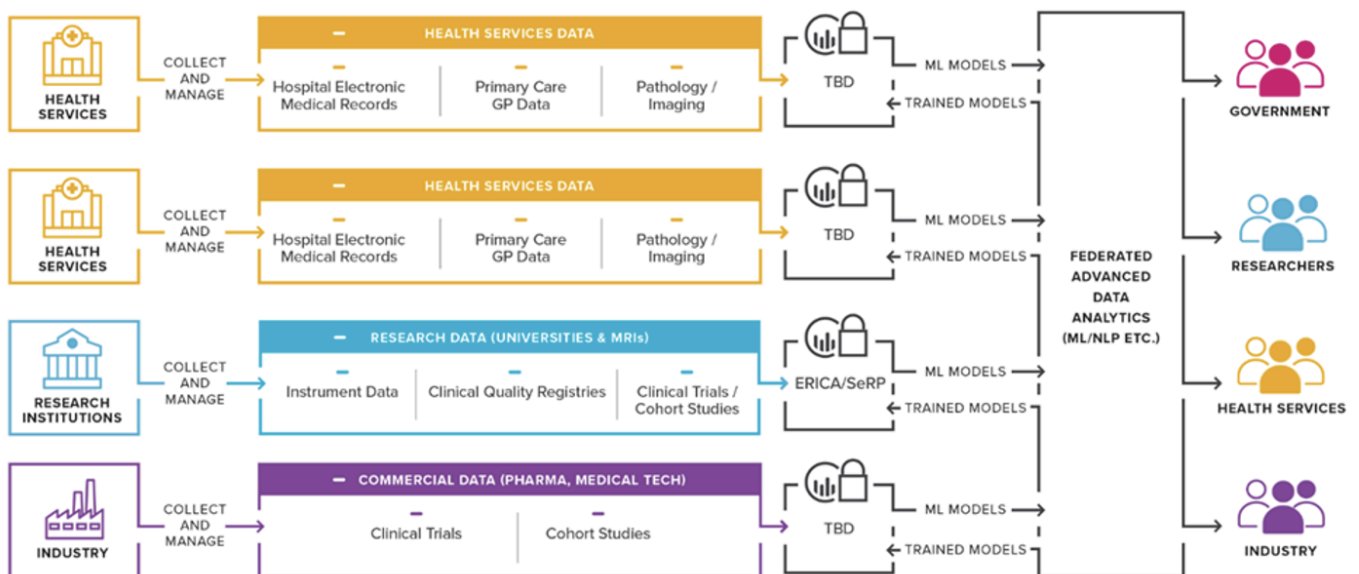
HEALTH SERVICES

COLLECT AND MANAGE

HEALTH SERVICES DATA

Hospital Electronic Medical Records

Primary Care GP Data

Pathology / Imaging

TBD

ML MODELS

TRAINED MODELS

GOVERNMENT

HEALTH SERVICES

COLLECT AND MANAGE

HEALTH SERVICES DATA

Hospital Electronic Medical Records

Primary Care GP Data

Pathology / Imaging

TBD

ML MODELS

TRAINED MODELS

FEDERATED ADVANCED DATA ANALYTICS (ML/NLP ETC.)

RESEARCHERS

RESEARCH INSTITUTIONS

COLLECT AND MANAGE

RESEARCH DATA (UNIVERSITIES & MRIs)

Instrument Data

Clinical Quality Registries

Clinical Trials / Cohort Studies

ERICA/SeRP

ML MODELS

TRAINED MODELS

HEALTH SERVICES

INDUSTRY

COLLECT AND MANAGE

COMMERCIAL DATA (PHARMA, MEDICAL TECH)

Clinical Trials

Cohort Studies

TBD

ML MODELS

TRAINED MODELS

INDUSTRY